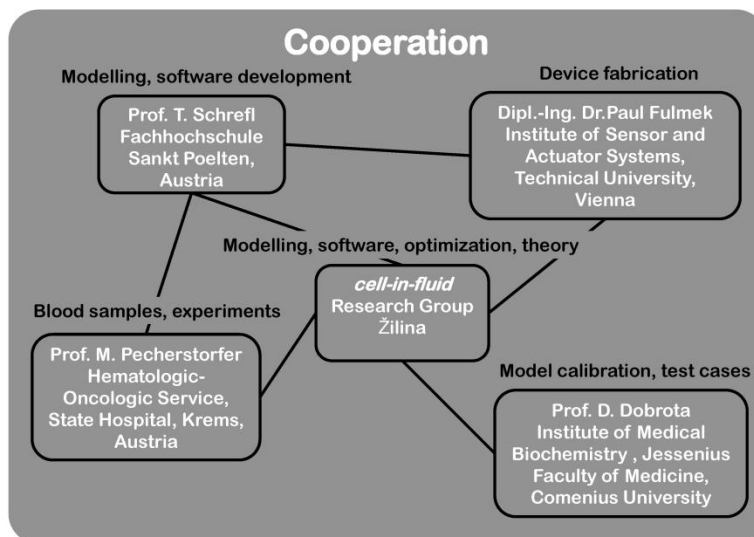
Cooperation

Modelling, software development

Prof. T. Schrefl
Fachhochschule
Sankt Poelten,
Austria

Device fabrication

Dipl.-Ing. Dr.Paul Fulmek
Institute of Sensor and
Actuator Systems,
Technical University,
Vienna

Modelling, software, optimization, theory

Blood samples, experiments

*cell-in-fluid*
Research Group
Žilina

Prof. M. Pecherstorfer
Hematologic-
Oncologic Service,
State Hospital, Krems,
Austria

Model calibration, test cases

Prof. D. Dobrota
Institute of Medical
Biochemistry , Jessenius
Faculty of Medicine,
Comenius University